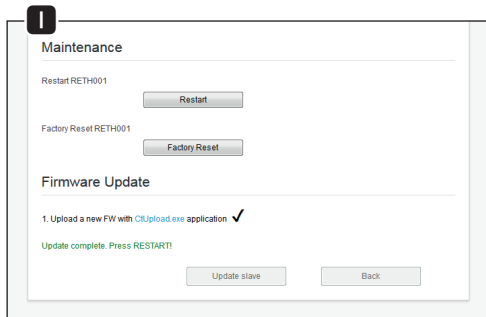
I

Maintenance

Restart RETH001

Restart

Factory Reset RETH001

Factory Reset

Firmware Update

1. Upload a new FW with CfUpload.exe application ✓

Update complete. Press RESTART!

Update slave

Back